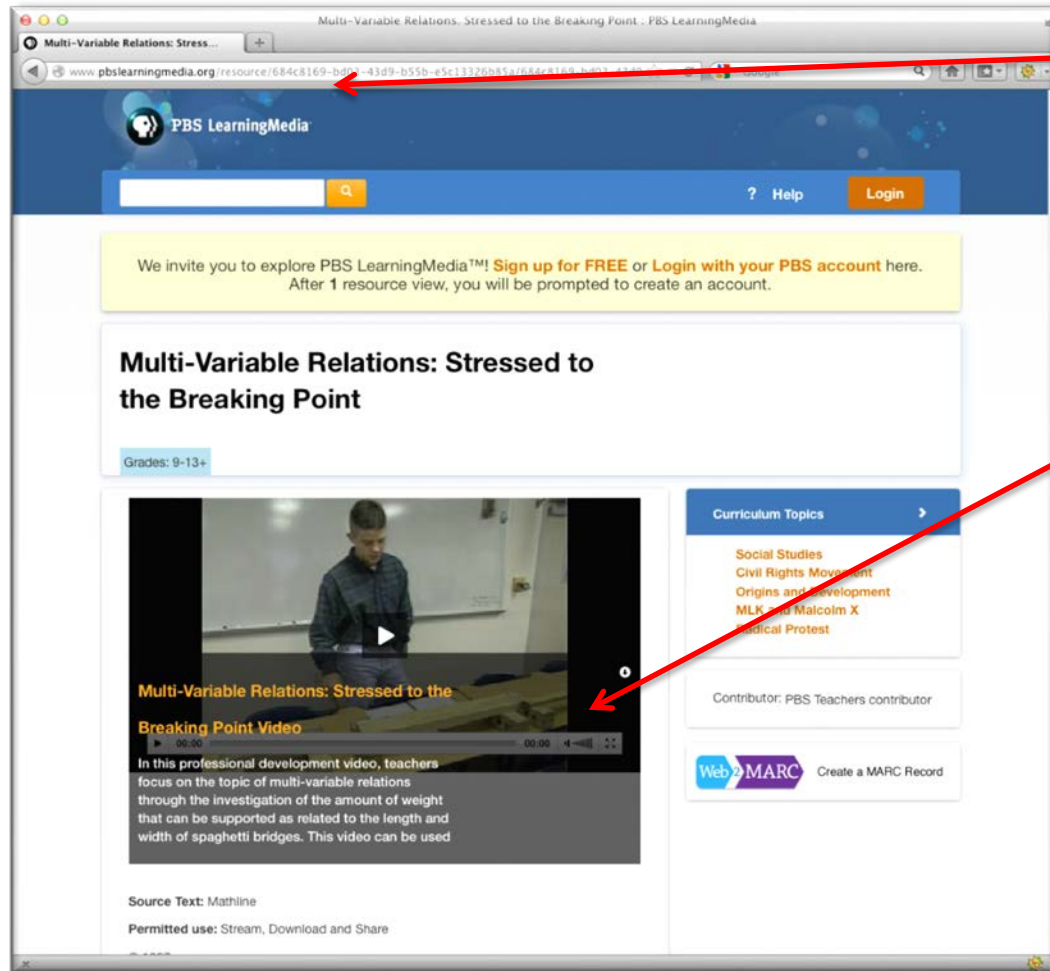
Multi-Variable Relations: Stressed to the Breaking Point : PBS LearningMedia

Multi-Variable Relations: Stress...

www.pbslearningmedia.org/resource/684c8169-bd03-43d9-b55b-e5c13326b85a/684c8169-bd03-43d9-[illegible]

Google

PBS LearningMedia

? Help

Login

We invite you to explore PBS LearningMedia™! Sign up for FREE or Login with your PBS account here. After 1 resource view, you will be prompted to create an account.

Multi-Variable Relations: Stressed to the Breaking Point

Grades: 9-13+

Multi-Variable Relations: Stressed to the Breaking Point Video

00:00

00:00

In this professional development video, teachers focus on the topic of multi-variable relations through the investigation of the amount of weight that can be supported as related to the length and width of spaghetti bridges. This video can be used

Source Text: Mathline

Permitted use: Stream, Download and Share

Curriculum Topics

Social Studies
Civil Rights Movement
Origins and Development
MLK and Malcolm X
Radical Protest

Contributor: PBS Teachers contributor

Web2MARC

Create a MARC Record